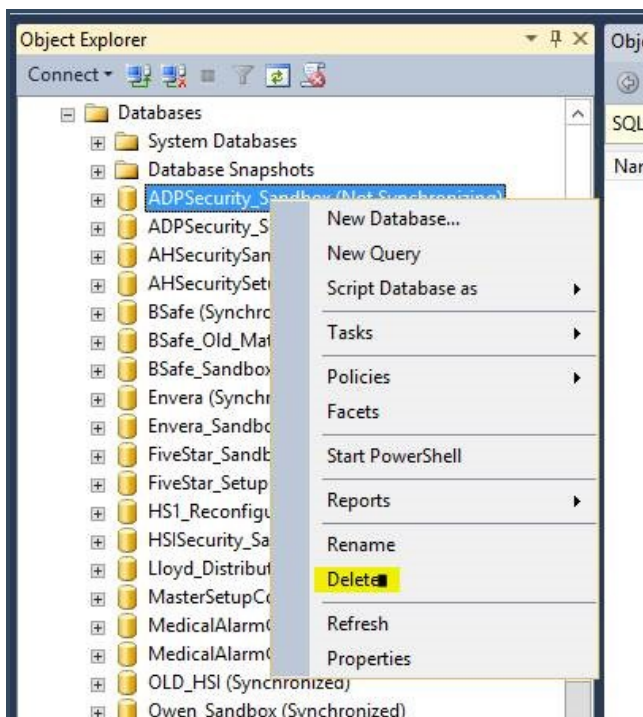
Object Explorer

Connect

Obje

SQL

Nar

Databases

System Databases

Database Snapshots

ADPSecurity_Sandbox (Not Synchronizing)

ADPSecurity_S

AHSecuritySan

AHSecuritySet

BSafe (Synchro

BSafe_Old_Ma

BSafe_Sandbox

Envera (Synchr

Envera_Sandbo

FiveStar_Sandb

FiveStar_Setup

HS1_Reconfigu

HSISecurity_Sa

Lloyd_Distribut

MasterSetupCo

MedicalAlarm

MedicalAlarm

OLD_HSI (Synchronized)

Owen_Sandbox (Synchronized)

New Database...

New Query

Script Database as

Tasks

Policies

Facets

Start PowerShell

Reports

Rename

Delete

Refresh

Properties